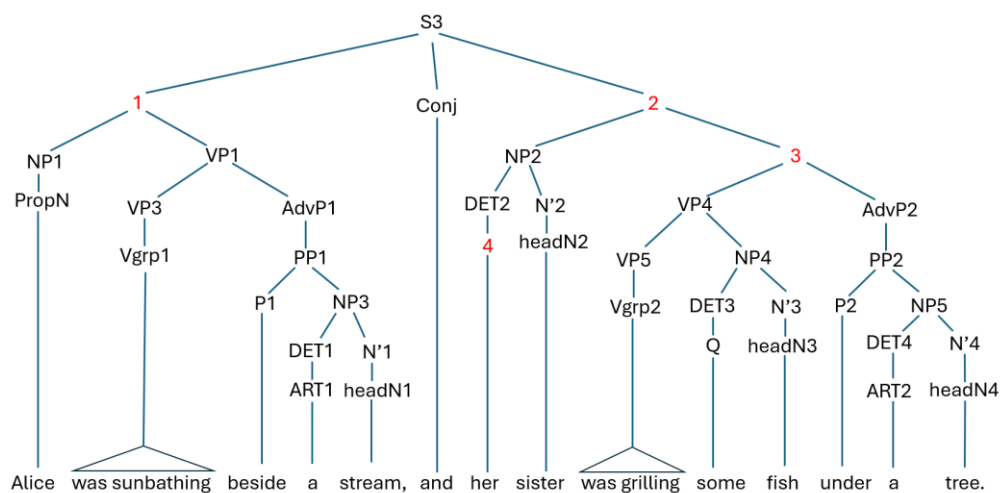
S3

1
Conj
2

NP1
VP1
NP2
3

PropN
VP3
AdvP1
DET2
N'2
VP4
AdvP2

Vgrp1
PP1
4
headN2
VP5
NP4
PP2

P1
NP3
Vgrp2
DET3
N'3
P2
NP5

DET1
N'1
Q
headN3
DET4
N'4

ART1
headN1
ART2
headN4

Alice was sunbathing beside a stream, and her sister was grilling some fish under a tree.